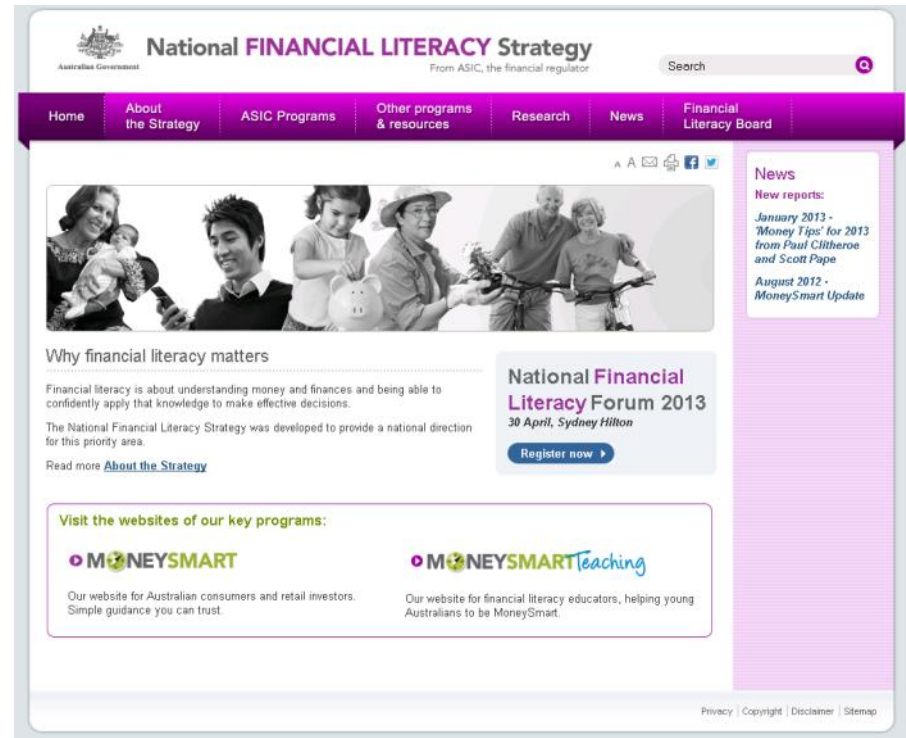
Australian Government

National FINANCIAL LITERACY Strategy
From ASIC, the financial regulator

Search

Home | About the Strategy | ASIC Programs | Other programs & resources | Research | News | Financial Literacy Board

A A

News
New reports:
January 2013 - 'Money Tips' for 2013 from Paul Clitheroe and Scott Pape
August 2012 - MoneySmart Update

Why financial literacy matters

Financial literacy is about understanding money and finances and being able to confidently apply that knowledge to make effective decisions.

The National Financial Literacy Strategy was developed to provide a national direction for this priority area.

Read more About the Strategy

National Financial Literacy Forum 2013
30 April, Sydney Hilton
Register now

Visit the websites of our key programs:

MONEYSMART
Our website for Australian consumers and retail investors. Simple guidance you can trust.

MONEYSMART Teaching
Our website for financial literacy educators, helping young Australians to be MoneySmart.

Privacy | Copyright | Disclaimer | Sitemap